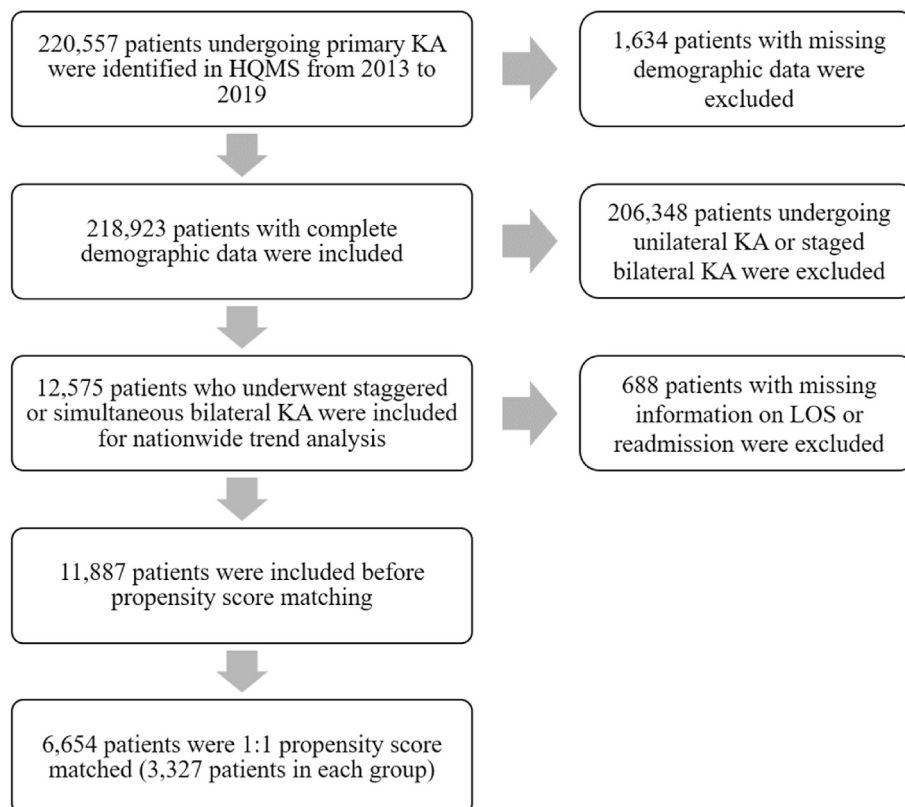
220,557 patients undergoing primary KA were identified in HQMS from 2013 to 2019

1,634 patients with missing demographic data were excluded

218,923 patients with complete demographic data were included

206,348 patients undergoing unilateral KA or staged bilateral KA were excluded

12,575 patients who underwent staggered or simultaneous bilateral KA were included for nationwide trend analysis

688 patients with missing information on LOS or readmission were excluded

11,887 patients were included before propensity score matching

6,654 patients were 1:1 propensity score matched (3,327 patients in each group)